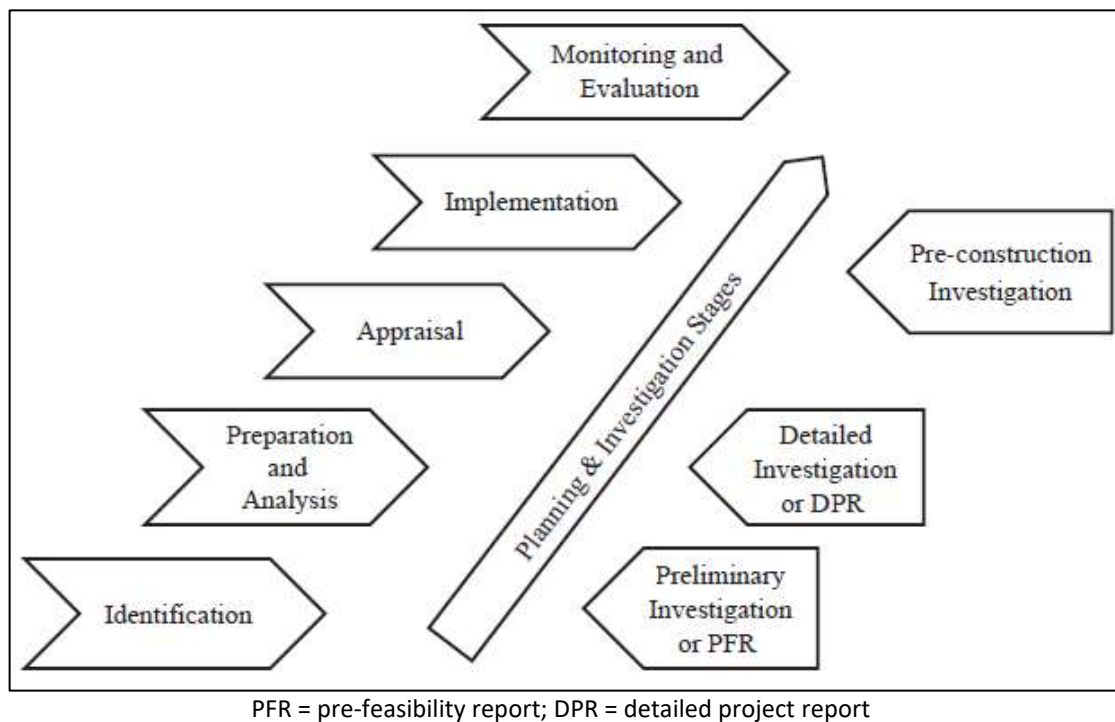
Monitoring and Evaluation

Implementation

Appraisal

Preparation and Analysis

Identification

Planning & Investigation Stages

Pre-construction Investigation

Detailed Investigation or DPR

Preliminary Investigation or PFR

PFR = pre-feasibility report; DPR = detailed project report